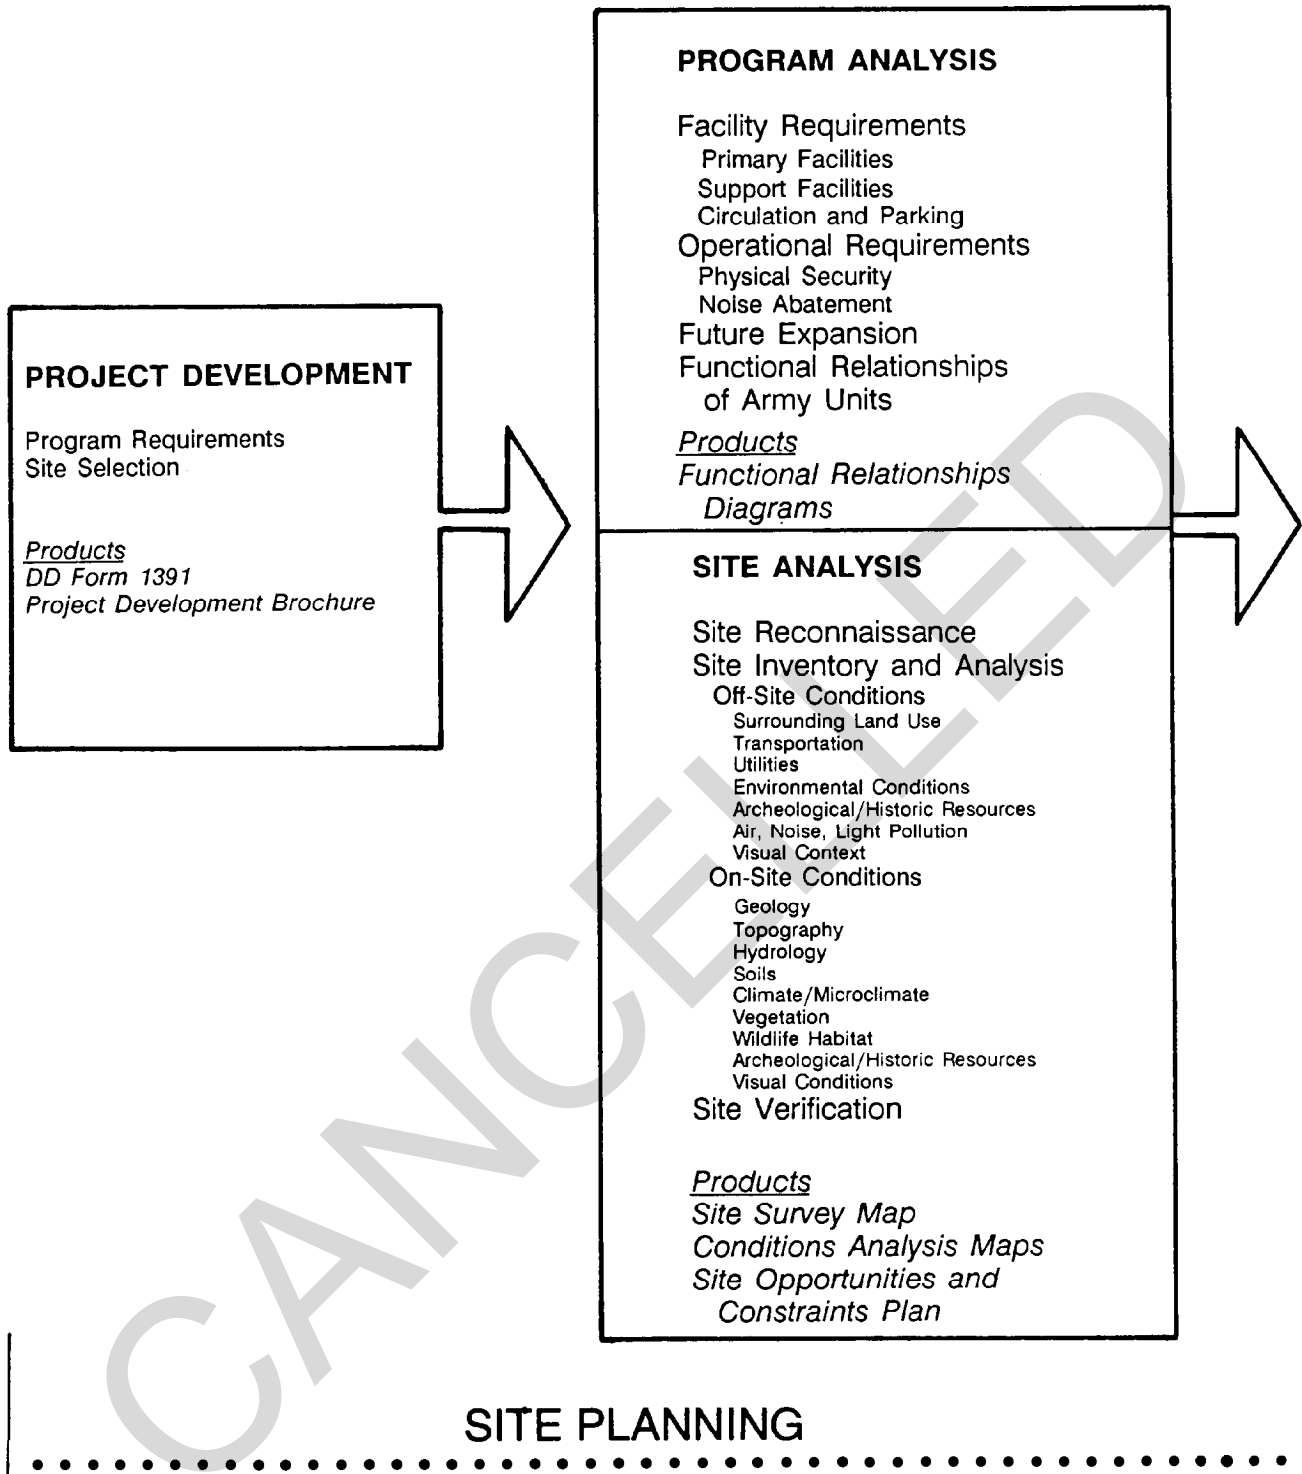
PROJECT DEVELOPMENT

Program Requirements
Site Selection

*Products*
*DD Form 1391*
*Project Development Brochure*

PROGRAM ANALYSIS

Facility Requirements
Primary Facilities
Support Facilities
Circulation and Parking
Operational Requirements
Physical Security
Noise Abatement
Future Expansion
Functional Relationships of Army Units

*Products*
*Functional Relationships Diagrams*

SITE ANALYSIS

Site Reconnaissance
Site Inventory and Analysis
Off-Site Conditions
Surrounding Land Use
Transportation
Utilities
Environmental Conditions
Archeological/Historic Resources
Air, Noise, Light Pollution
Visual Context
On-Site Conditions
Geology
Topography
Hydrology
Soils
Climate/Microclimate
Vegetation
Wildlife Habitat
Archeological/Historic Resources
Visual Conditions
Site Verification

*Products*
*Site Survey Map*
*Conditions Analysis Maps*
*Site Opportunities and Constraints Plan*

SITE PLANNING

CANCELLED